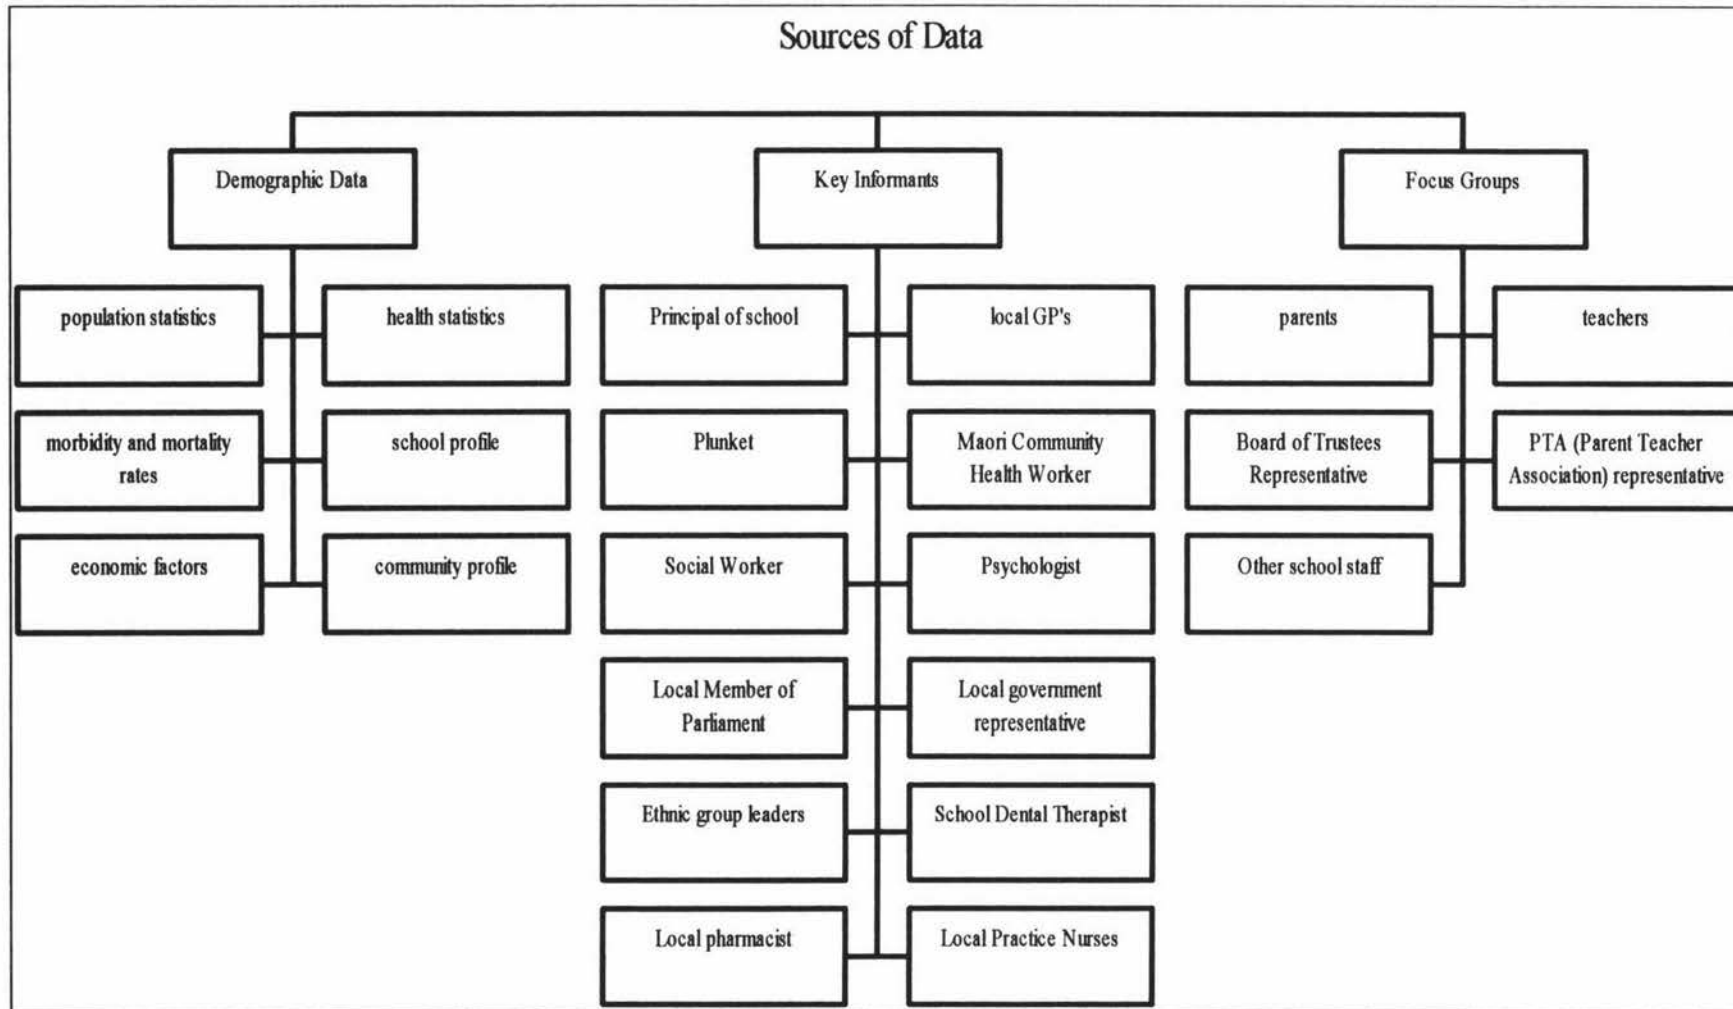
Sources of Data

Demographic Data

population statistics

health statistics

morbidity and mortality rates

school profile

economic factors

community profile

Key Informants

Principal of school

local GP's

Plunket

Maori Community Health Worker

Social Worker

Psychologist

Local Member of Parliament

Local government representative

Ethnic group leaders

School Dental Therapist

Local pharmacist

Local Practice Nurses

Focus Groups

parents

teachers

Board of Trustees Representative

PTA (Parent Teacher Association) representative

Other school staff